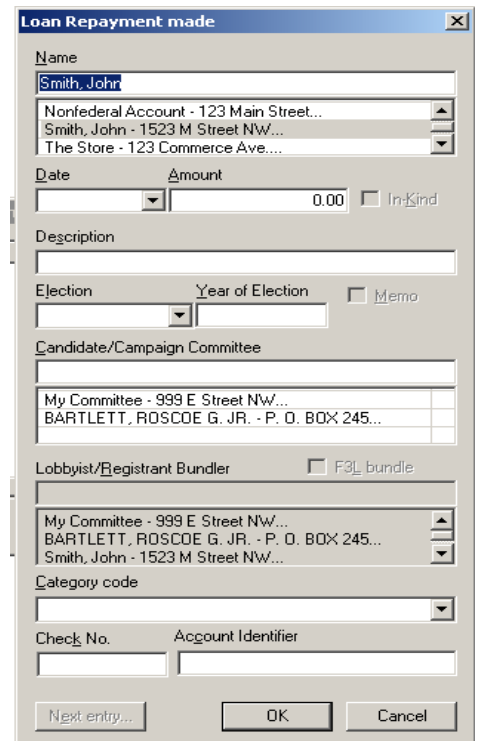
Loan Repayment made

Name

Smith, John

Nonfederal Account - 123 Main Street...
Smith, John - 1523 M Street NW...
The Store - 123 Commerce Ave....

Date

Amount

0.00

In-Kind

Description

Election

Year of Election

Memo

Candidate/Campaign Committee

My Committee - 999 E Street NW...
BARTLETT, ROSCOE G. JR. - P. O. BOX 245...

Lobbyist/Registrant Bundler

F3L bundle

My Committee - 999 E Street NW...
BARTLETT, ROSCOE G. JR. - P. O. BOX 245...
Smith, John - 1523 M Street NW...

Category code

Check No.

Account Identifier

Next entry...

OK

Cancel